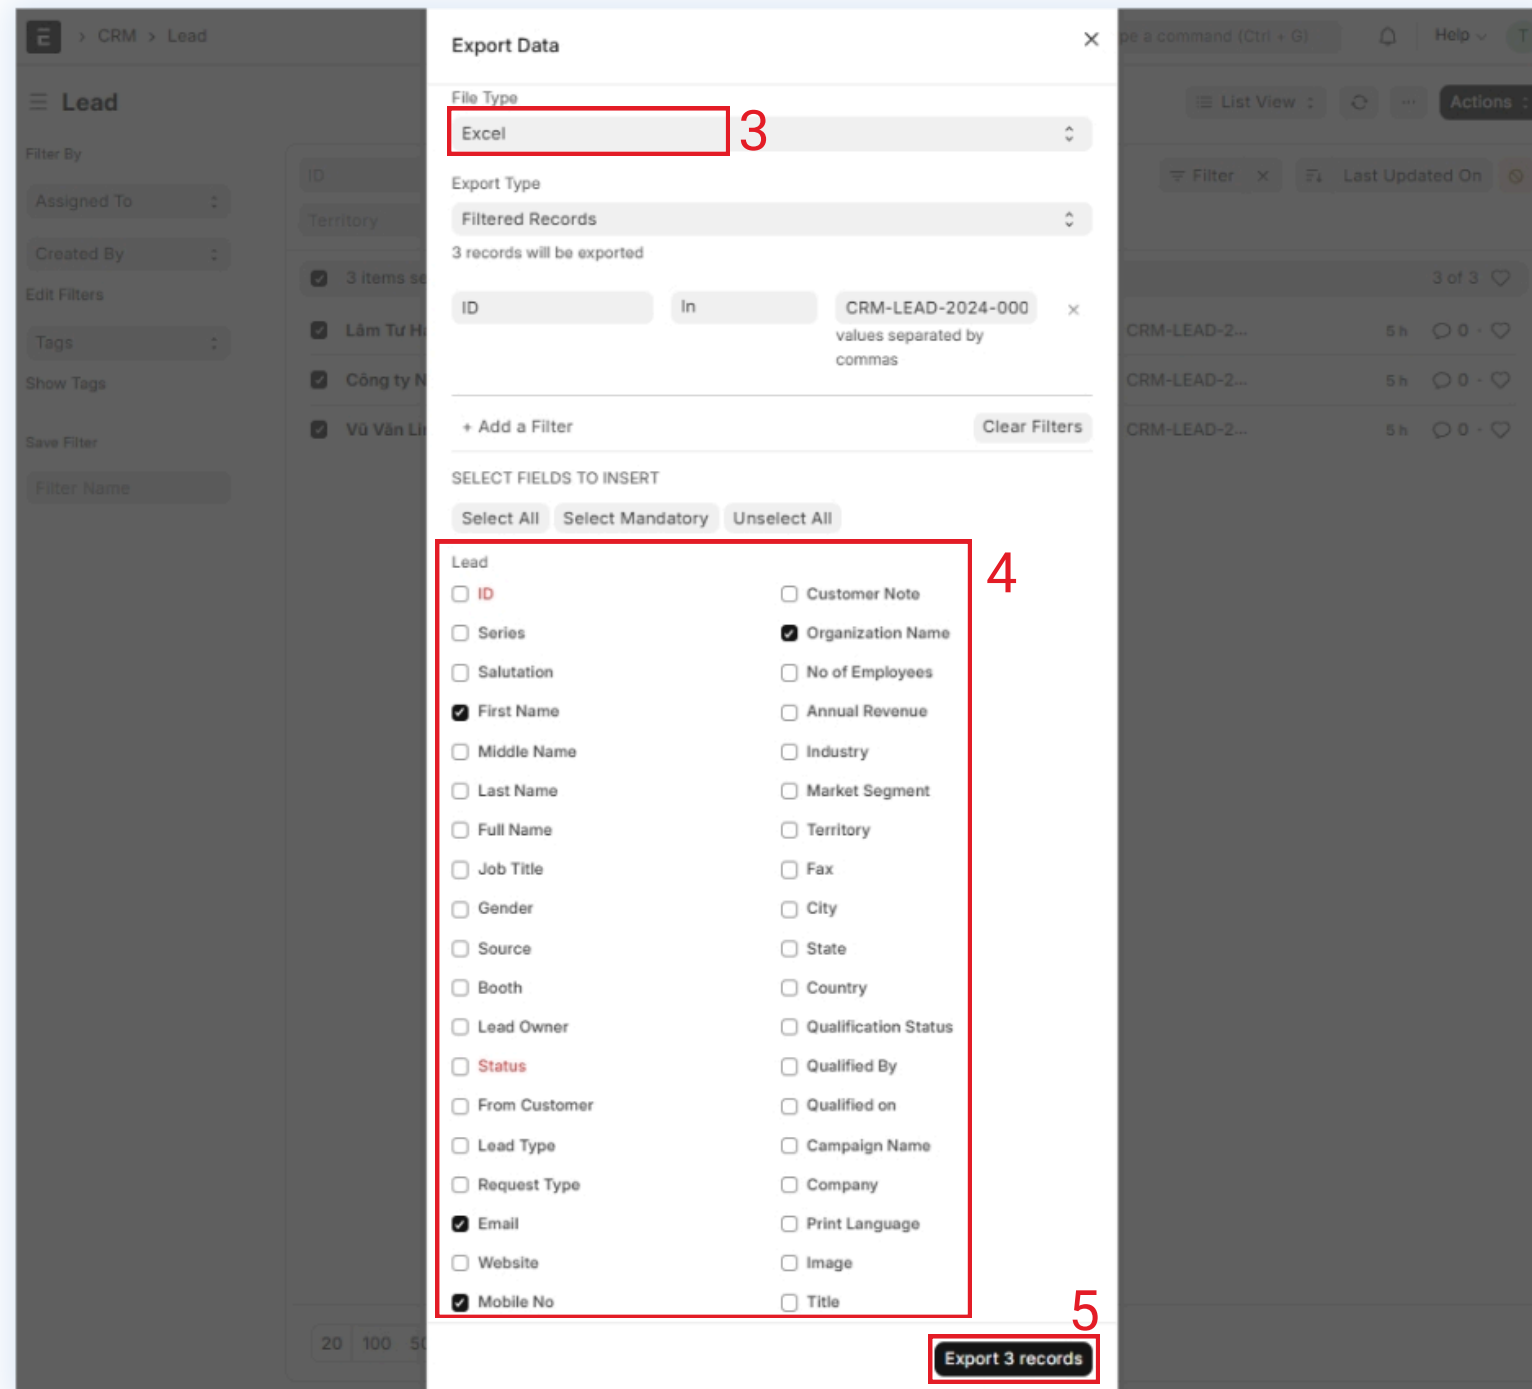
CRM > Lead

Lead

Filter By

Assigned To

Created By

Edit Filters

Tags

Show Tags

Save Filter

Filter Name

ID

Territory

3 items se

Lâm Tư H

Công ty N

Vũ Văn Li

20 100 50

pe a command (Ctrl + G)

Help

List View

Actions

Filter

Last Updated On

3 of 3

CRM-LEAD-2...

CRM-LEAD-2...

CRM-LEAD-2...

5 h 0

5 h 0

5 h 0

Export Data

File Type

Excel

3

Export Type

Filtered Records

3 records will be exported

ID

In

CRM-LEAD-2024-000

values separated by commas

+ Add a Filter

Clear Filters

SELECT FIELDS TO INSERT

Select All

Select Mandatory

Unselect All

4

Lead

| | |
|---|---|
| ID | Customer Note |
| Series | Organization Name |
| Salutation | No of Employees |
| First Name | Annual Revenue |
| Middle Name | Industry |
| Last Name | Market Segment |
| Full Name | Territory |
| Job Title | Fax |
| Gender | City |
| Source | State |
| Booth | Country |
| Lead Owner | Qualification Status |
| Status | Qualified By |
| From Customer | Qualified on |
| Lead Type | Campaign Name |
| Request Type | Company |
| Email | Print Language |
| Website | Image |
| Mobile No | Title |

5

Export 3 records